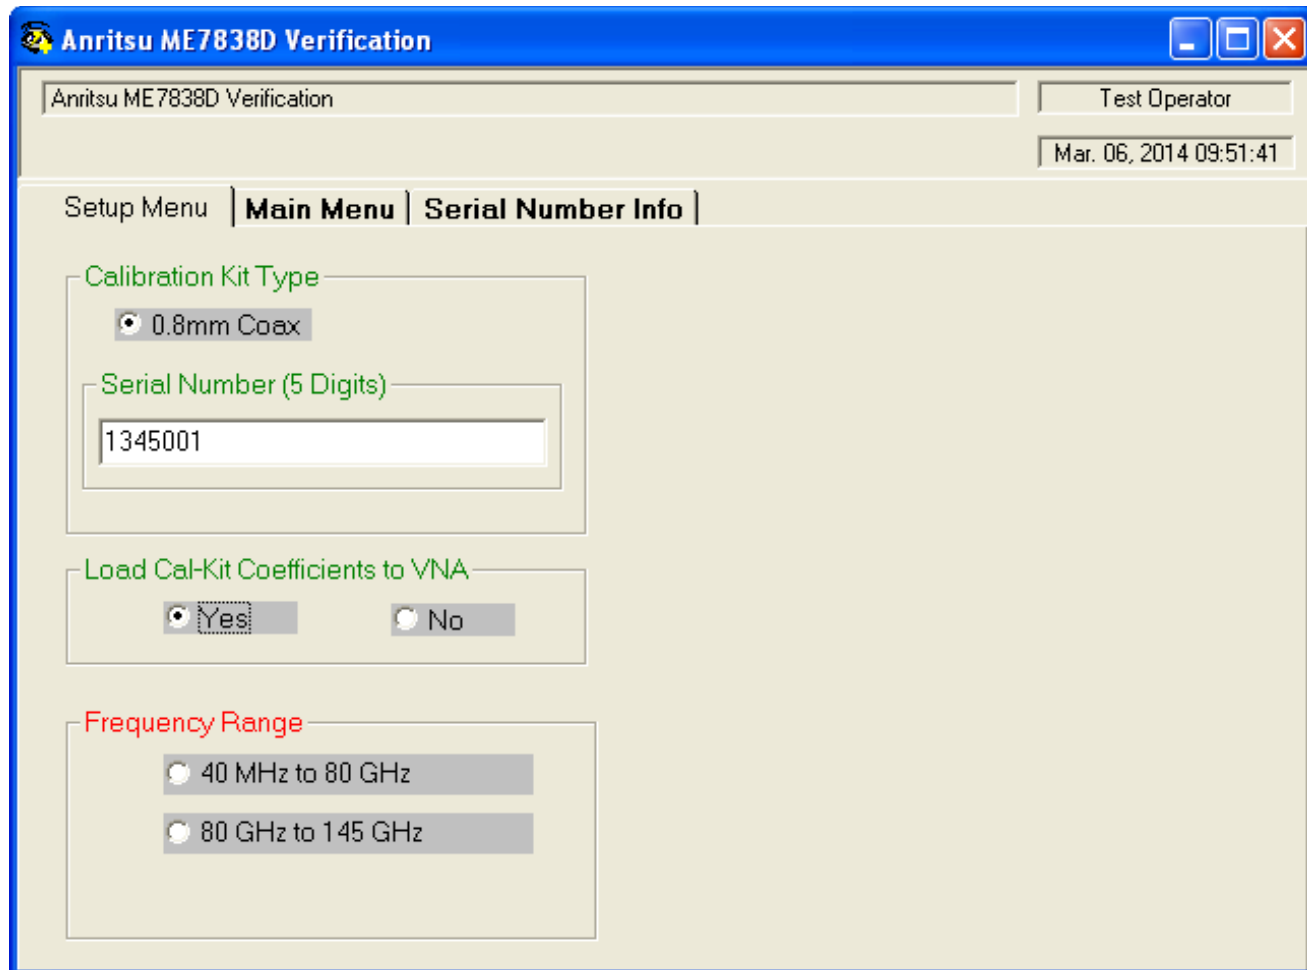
Anritsu ME7838D Verification

Anritsu ME7838D Verification

Test Operator

Mar. 06, 2014 09:51:41

Setup Menu | Main Menu | Serial Number Info

Calibration Kit Type

0.8mm Coax

Serial Number (5 Digits)

1345001

Load Cal-Kit Coefficients to VNA

Yes

No

Frequency Range

40 MHz to 80 GHz

80 GHz to 145 GHz